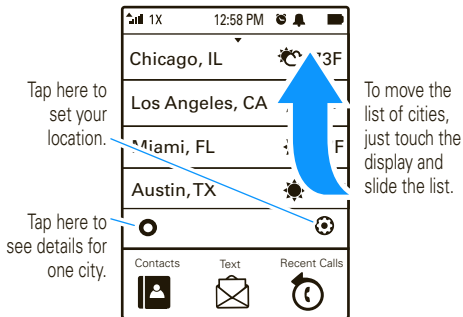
1X 12:58 PM

Chicago, IL 3F

Los Angeles, CA

Miami, FL F

Austin, TX

Contacts Text Recent Calls

Tap here to set your location.

Tap here to see details for one city.

To move the list of cities, just touch the display and slide the list.